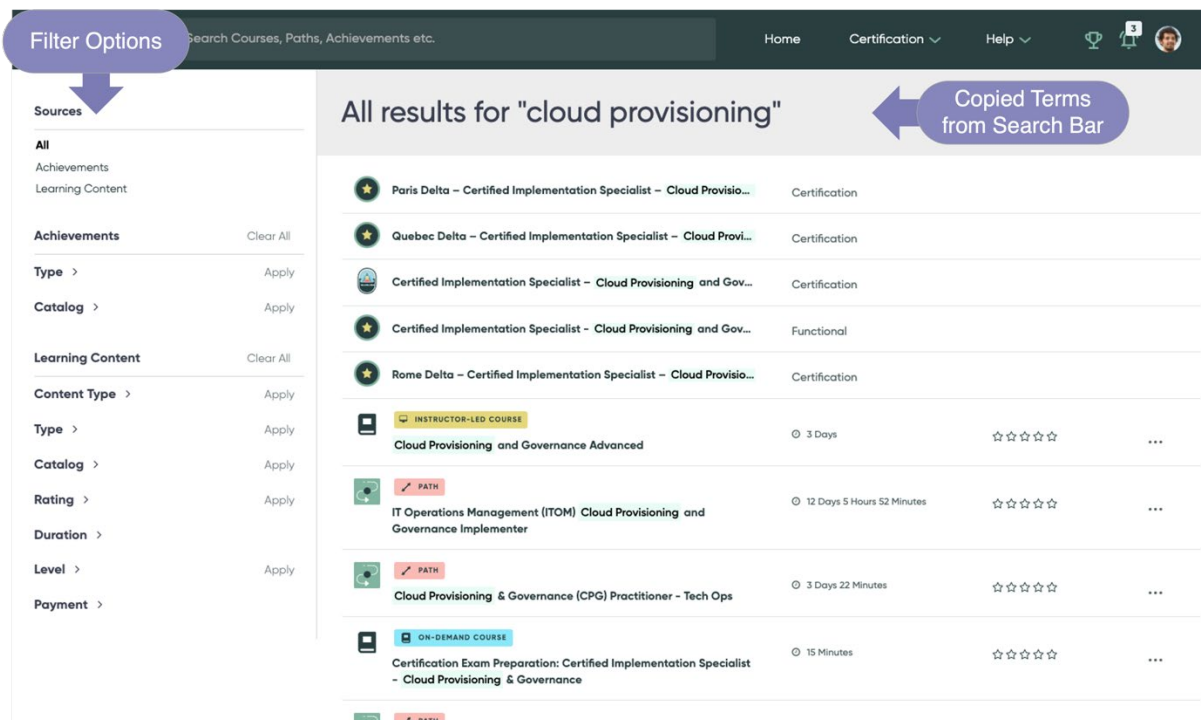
Filter Options

Search Courses, Paths, Achievements etc.

Home Certification Help 3

Sources
All
Achievements
Learning Content

Achievements Clear All
Type > Apply
Catalog > Apply

Learning Content Clear All
Content Type > Apply
Type > Apply
Catalog > Apply
Rating > Apply
Duration >
Level > Apply
Payment >

All results for "cloud provisioning"

Copied Terms from Search Bar

| | |
|---|---|
| Paris Delta – Certified Implementation Specialist – Cloud Provisio... | Certification |
| Quebec Delta – Certified Implementation Specialist – Cloud Provi... | Certification |
| Certified Implementation Specialist – Cloud Provisioning and Gov... | Certification |
| Certified Implementation Specialist - Cloud Provisioning and Gov... | Functional |
| Rome Delta – Certified Implementation Specialist – Cloud Provisio... | Certification |

INSTRUCTOR-LED COURSE
Cloud Provisioning and Governance Advanced
3 Days
...

PATH
IT Operations Management (ITOM) Cloud Provisioning and Governance Implementer
12 Days 5 Hours 52 Minutes
...

PATH
Cloud Provisioning & Governance (CPG) Practitioner - Tech Ops
3 Days 22 Minutes
...

ON-DEMAND COURSE
Certification Exam Preparation: Certified Implementation Specialist – Cloud Provisioning & Governance
15 Minutes
...

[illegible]